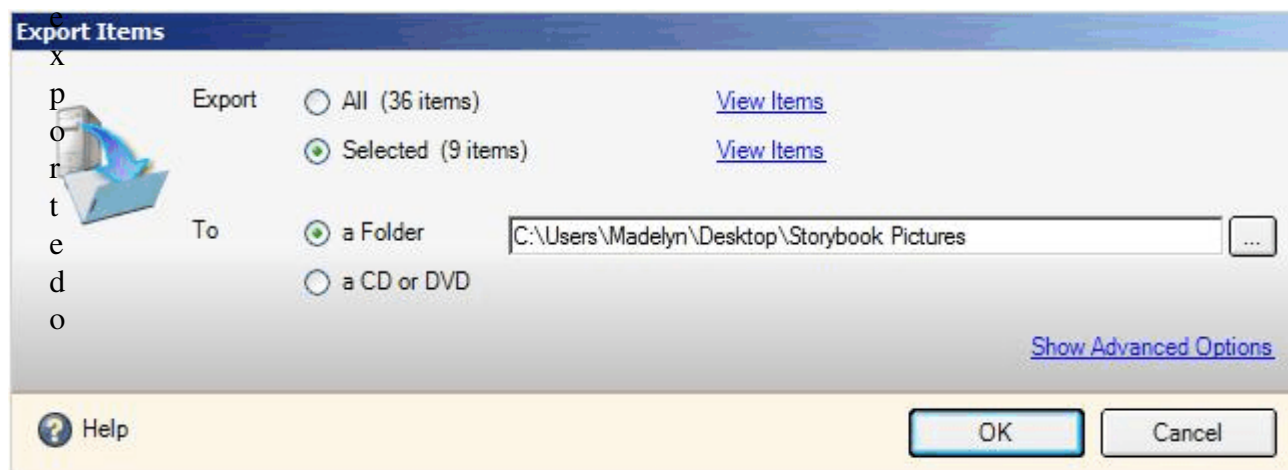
Export Items

e
x
p
o
r
t
e
d
o

Export
All (36 items)
View Items
Selected (9 items)
View Items

To
a Folder
C:\Users\Madelyn\Desktop\Storybook Pictures
...
a CD or DVD

Show Advanced Options

Help
OK
Cancel